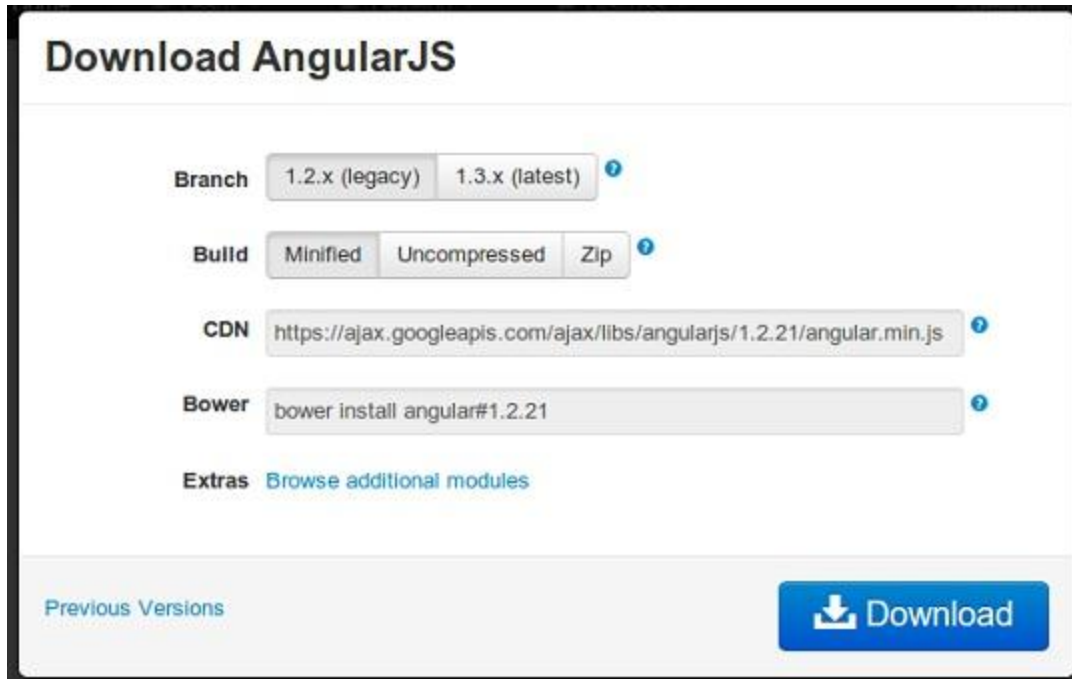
Download AngularJS

Branch 1.2.x (legacy) 1.3.x (latest)

Build Minified Uncompressed Zip

CDN https://ajax.googleapis.com/ajax/libs/angularjs/1.2.21/angular.min.js

Bower bower install angular#1.2.21

Extras Browse additional modules

Previous Versions

Download